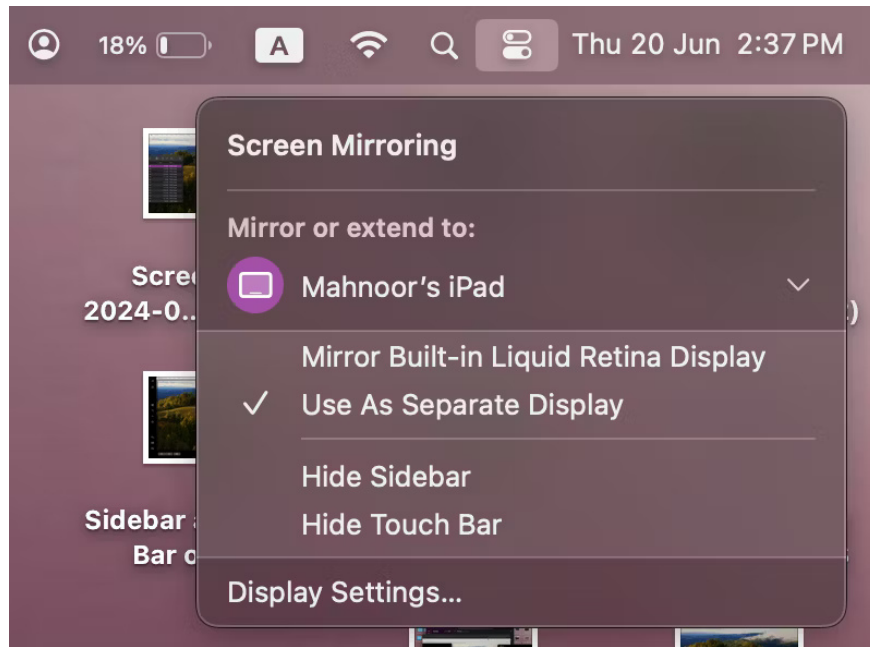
18% A Thu 20 Jun 2:37 PM

Scre
2024-0...

Sidebar
Bar c

Screen Mirroring

Mirror or extend to:

Mahnoor's iPad

Mirror Built-in Liquid Retina Display
✓ Use As Separate Display

Hide Sidebar
Hide Touch Bar

Display Settings...